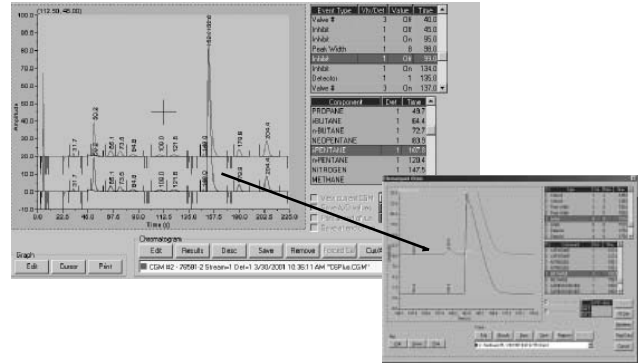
(112.50, 46.00)

100.0
90.0
80.0
70.0
60.0
50.0
40.0
30.0
20.0
10.0
0.0
-10.0

Amplitude

0.0 22.5 45.0 67.5 90.0 112.5 135.0 157.5 180.0 202.5 225.0
Time (s)

| Event Type | Vlv/Det | Value | Time |
|---|---|---|---|
| Valve # | 3 | Off | 40.0 |
| Inhibit | 1 | Off | 45.0 |
| Inhibit | 1 | On | 95.0 |
| Peak Width | 1 | 8 | 98.0 |
| Inhibit | 1 | Off | 99.0 |
| Inhibit | 1 | On | 134.0 |
| Detector | 1 | 1 | 135.0 |
| Valve # | 3 | On | 137.0 |

| Component | Det | Time |
|---|---|---|
| PROPANE | 1 | 49.5 |
| iBUTANE | 1 | 64.4 |
| n-BUTANE | 1 | 72.7 |
| NEOPENTANE | 1 | 83.5 |
| iPENTANE | 1 | 107.0 |
| n-PENTANE | 1 | 120.4 |
| NITROGEN | 1 | 147.5 |
| METHANE | 1 | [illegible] |

Graph
Edit Cursor Print

Chromatogram
Edit Results Desc Save Remove Forced Cal CutPt

CGM #2 - 70591-2 Stream=1 Det=1 3/30/2001 10:36:11 AM "CGPlus.CGM"

Chromatogram Viewer